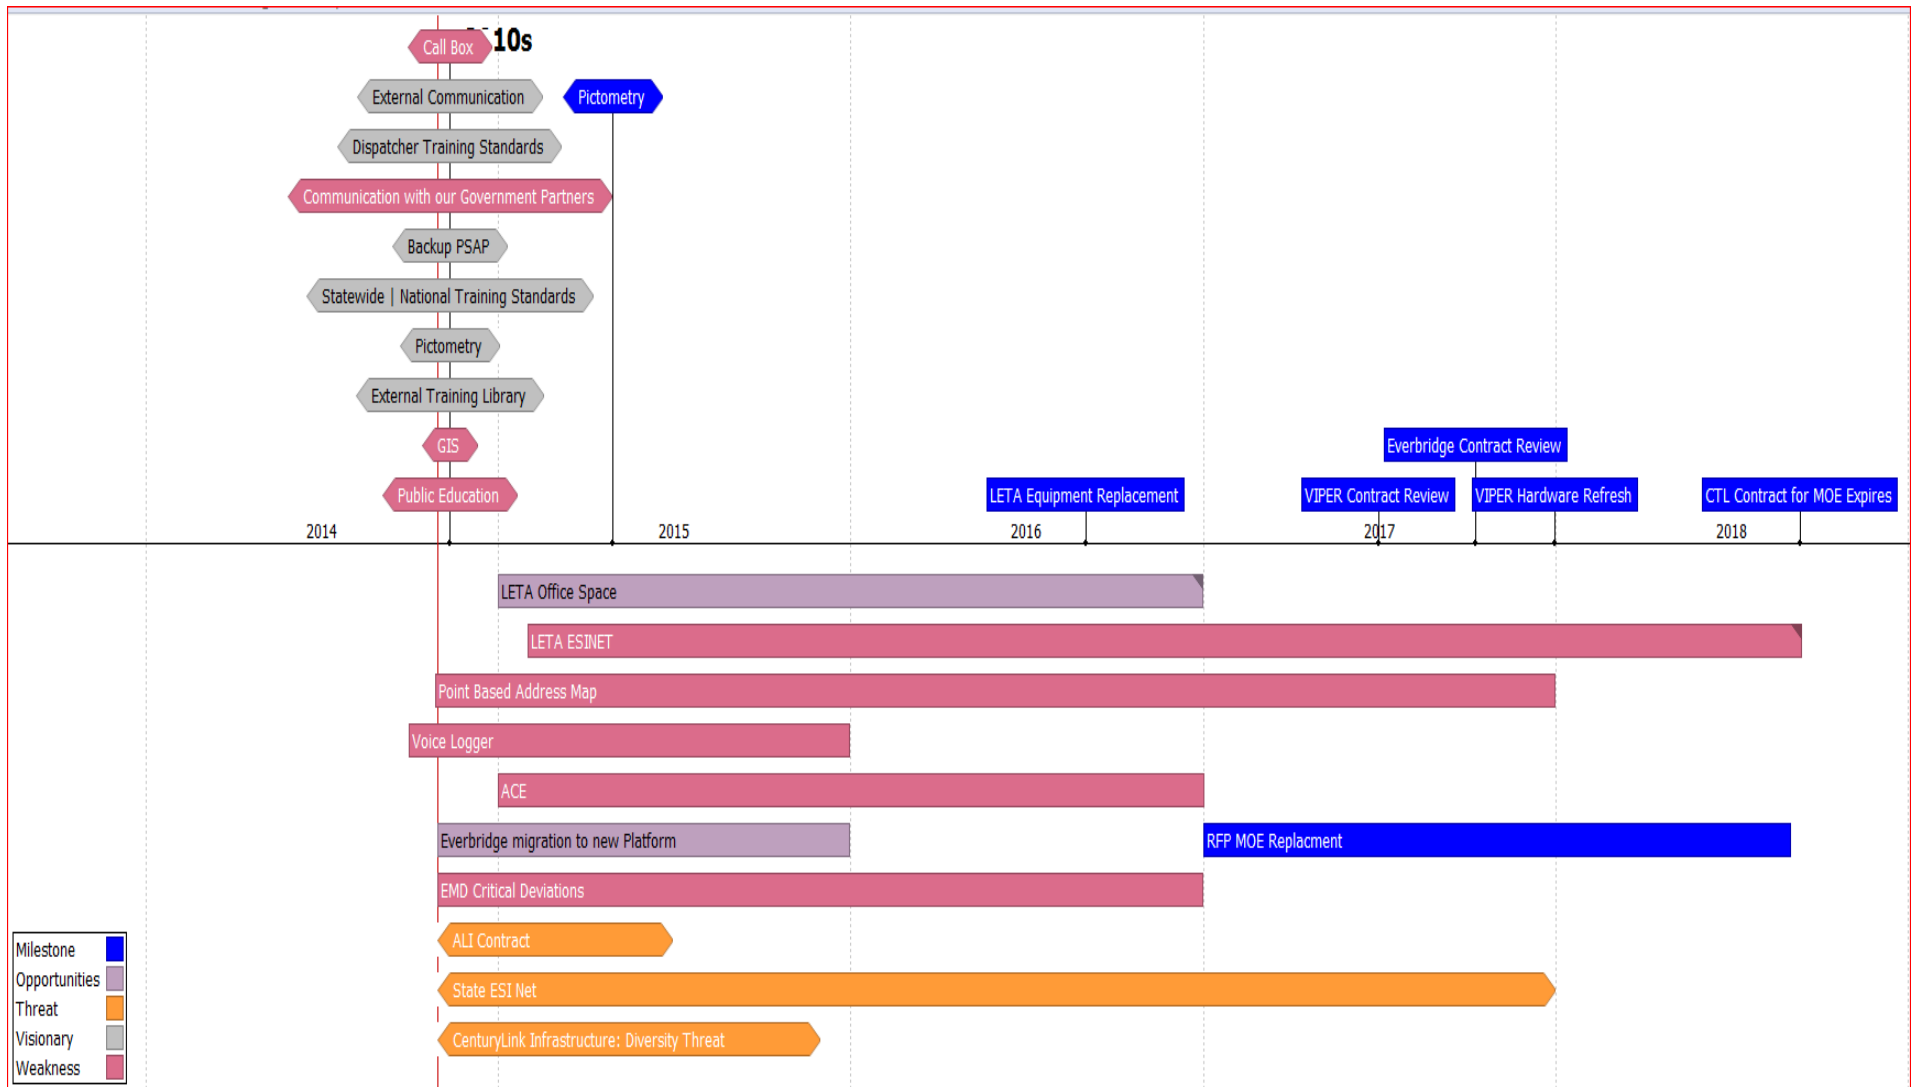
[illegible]10s

Call Box

External Communication

Pictometry

Dispatcher Training Standards

Communication with our Government Partners

Backup PSAP

Statewide | National Training Standards

Pictometry

External Training Library

GIS

Public Education

Everbridge Contract Review

LETA Equipment Replacement

VIPER Contract Review

VIPER Hardware Refresh

CTL Contract for MOE Expires

2014

2015

2016

2017

2018

LETA Office Space

LETA ESINET

Point Based Address Map

Voice Logger

ACE

Everbridge migration to new Platform

RFP MOE Replacment

EMD Critical Deviations

ALI Contract

State ESI Net

CenturyLink Infrastructure: Diversity Threat

Milestone
Opportunities
Threat
Visionary
Weakness